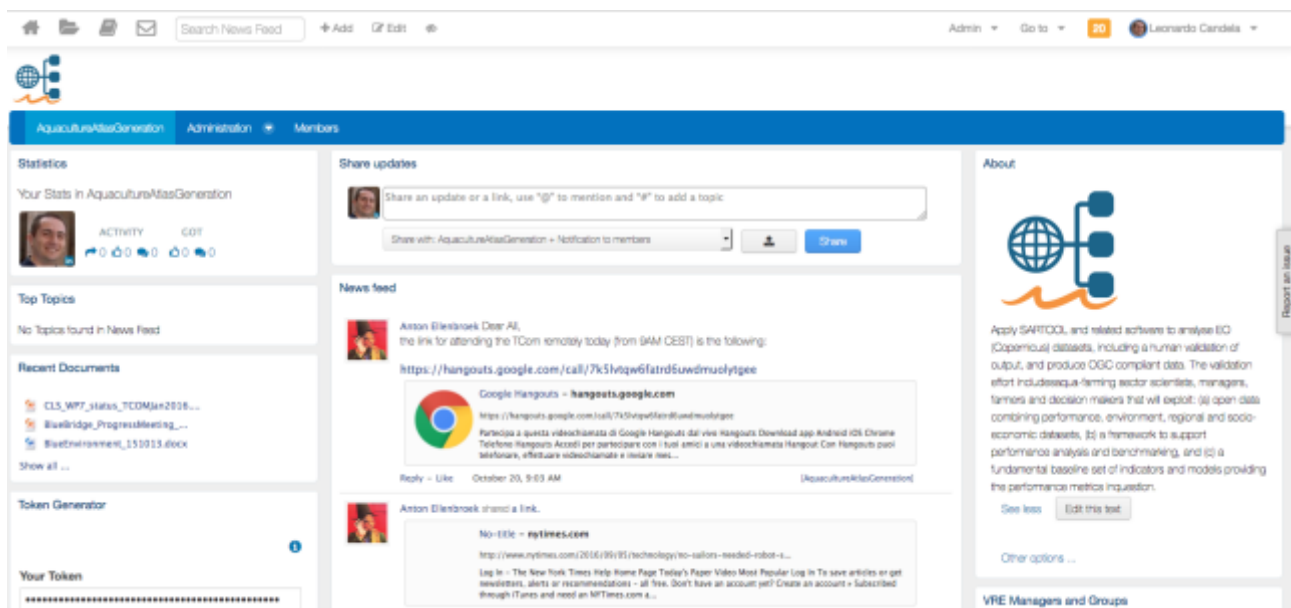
Search News Feed + Add Edit

Admin Go to 20 Leonardo Candela

AquacultureAtlasGeneration Administration Members

Statistics

Your Stats in AquacultureAtlasGeneration

ACTIVITY 0 0 0 GOT 0 0

Top Topics

No Topics found in News Feed

Recent Documents

CLS_WP7_status_TCOMJan2016...
BlueBridge_ProgressMeeting_...
BlueEnvironment_151015.docx
Show all ...

Token Generator

Your Token

Share updates

Share an update or a link, use "@" to mention and "#" to add a topic

Share with: AquacultureAtlasGeneration + Notification to members

Share

News feed

Anton Ellenbroek Dear All,
the link for attending the TCom remotely today (from 9AM CEST) is the following:

https://hangouts.google.com/call/7k5lvtqw6fatrd6uwdmuolytgee

Google Hangouts – hangouts.google.com

https://hangouts.google.com/call/7k5lvtqw6fatrd6uwdmuolytgee

Partecipa a questa videochiamata di Google Hangouts dal vivo Hangouts Download app Android iOS Chrome Telefono Hangouts Accedi per partecipare con i tuoi amici a una videochiamata Hangout Con Hangouts puoi telefonare, effettuare videochiamate e inviare mes...

Reply – Like October 20, 9:03 AM [AquacultureAtlasGeneration]

Anton Ellenbroek shared a link.

No-title – nytimes.com

http://www.nytimes.com/2016/09/01/technology/no-sailors-needed-robot-s...

Log In – The New York Times Help Home Page Today's Paper Video Most Popular Log In To save articles or get newsletters, alerts or recommendations – all free. Don't have an account yet? Create an account » Subscribed through iTunes and need an NYTimes.com a...

About

Apply SARTOOL and related software to analyse EO (Copernicus) datasets, including a human validation of output, and produce OGC compliant data. The validation effort includesaqua-farming sector scientists, managers, farmers and decision makers that will exploit: (a) open data combining performance, environment, regional and socio-economic datasets, (b) a framework to support performance analysis and benchmarking, and (c) a fundamental baseline set of indicators and models providing the performance metrics inquestion.

See less Edit this text

Other options ...

VRE Managers and Groups

Report an issue